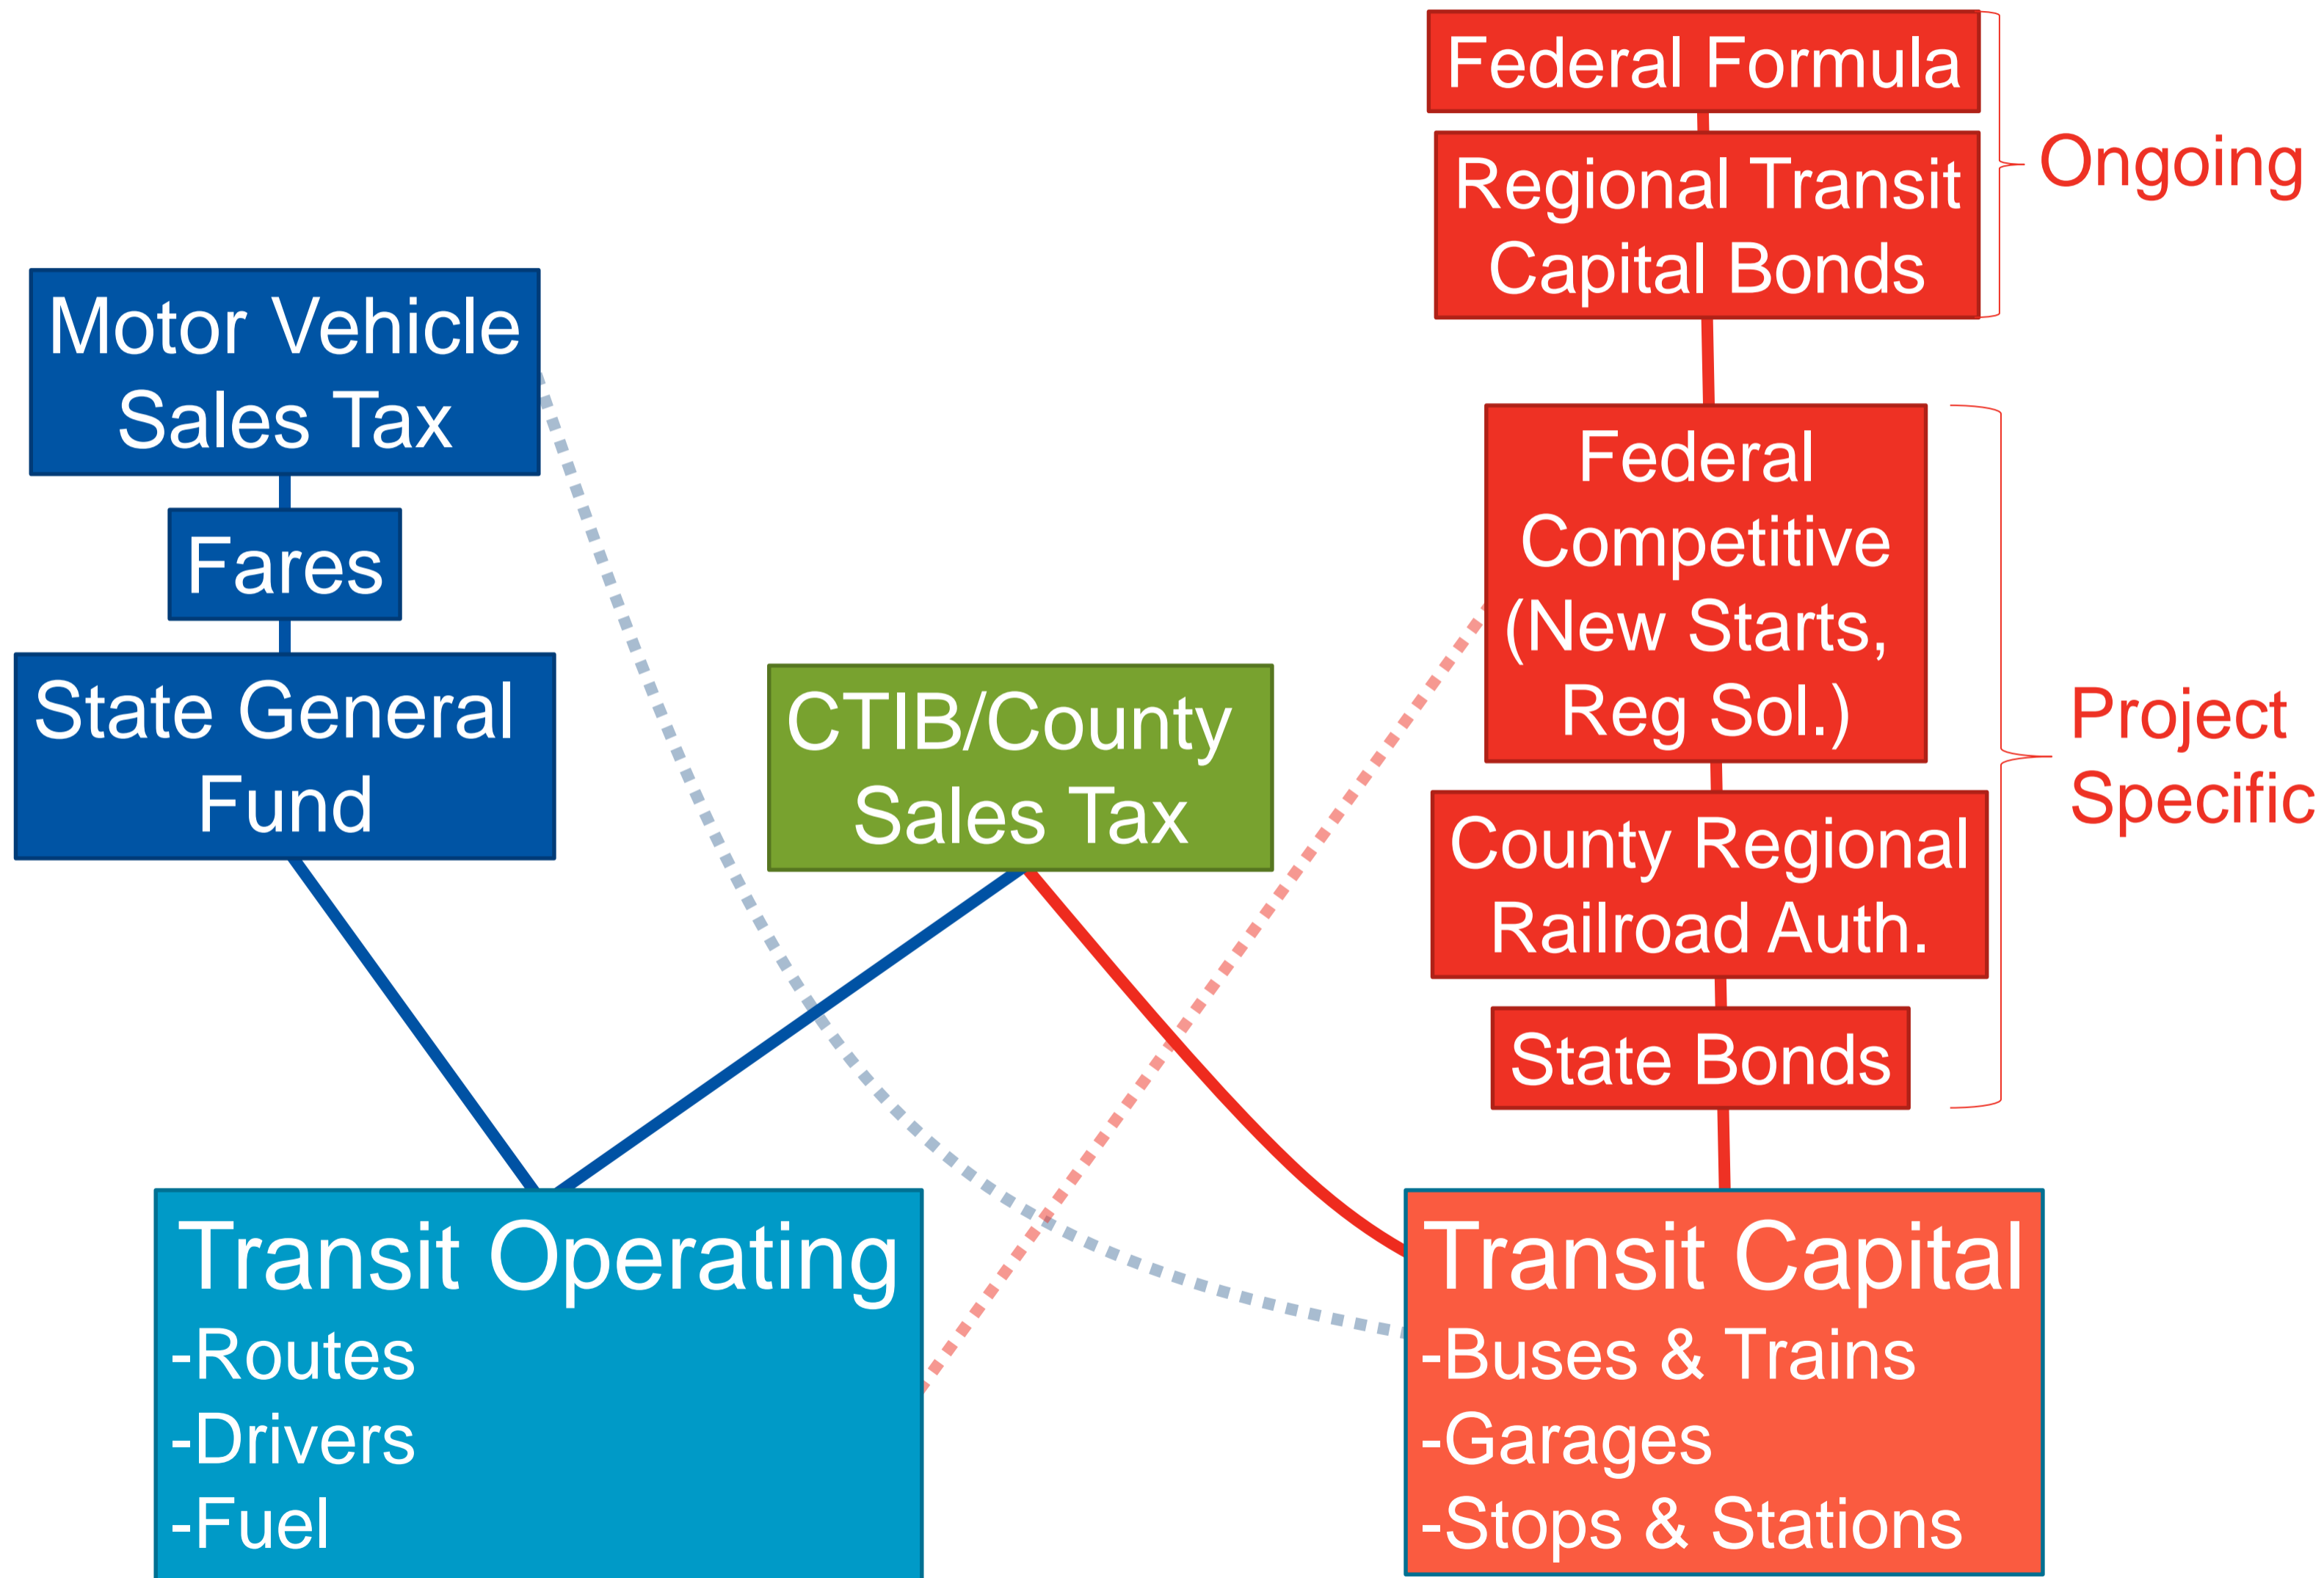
Federal Formula

Regional Transit Capital Bonds

Ongoing

Motor Vehicle Sales Tax

Fares

State General Fund

Federal Competitive (New Starts, Reg Sol.)

CTIB/County Sales Tax

County Regional Railroad Auth.

Project Specific

State Bonds

Transit Operating
-Routes
-Drivers
-Fuel

Transit Capital
-Buses & Trains
-Garages
-Stops & Stations